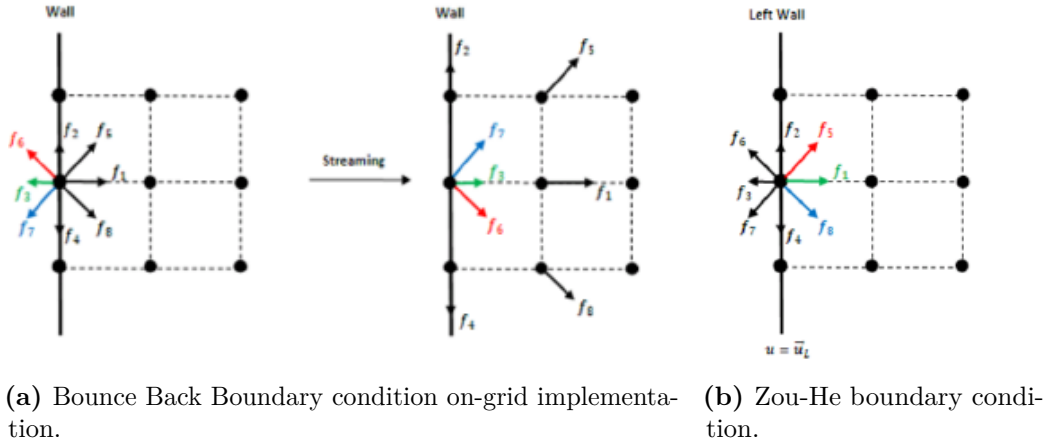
Wall

$f_2$ $f_5$ $f_6$ $f_1$ $f_3$ $f_7$ $f_4$ $f_8$

Streaming

Wall

$f_2$ $f_5$ $f_7$ $f_3$ $f_1$ $f_6$ $f_8$ $f_4$

Left Wall

$f_6$ $f_2$ $f_5$ $f_3$ $f_1$ $f_7$ $f_4$ $f_8$

$u = \bar{u}_L$

**(a)** Bounce Back Boundary condition on-grid implementation.

**(b)** Zou-He boundary condition.